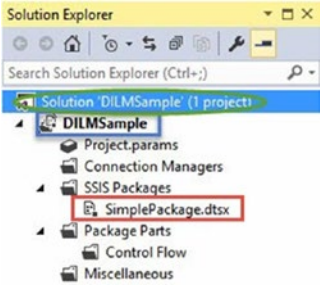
Solution Explorer

Search Solution Explorer (Ctrl+;)

Solution 'DILMSample' (1 project)

DILMSample

Project.params

Connection Managers

SSIS Packages

SimplePackage.dtsx

Package Parts

Control Flow

Miscellaneous